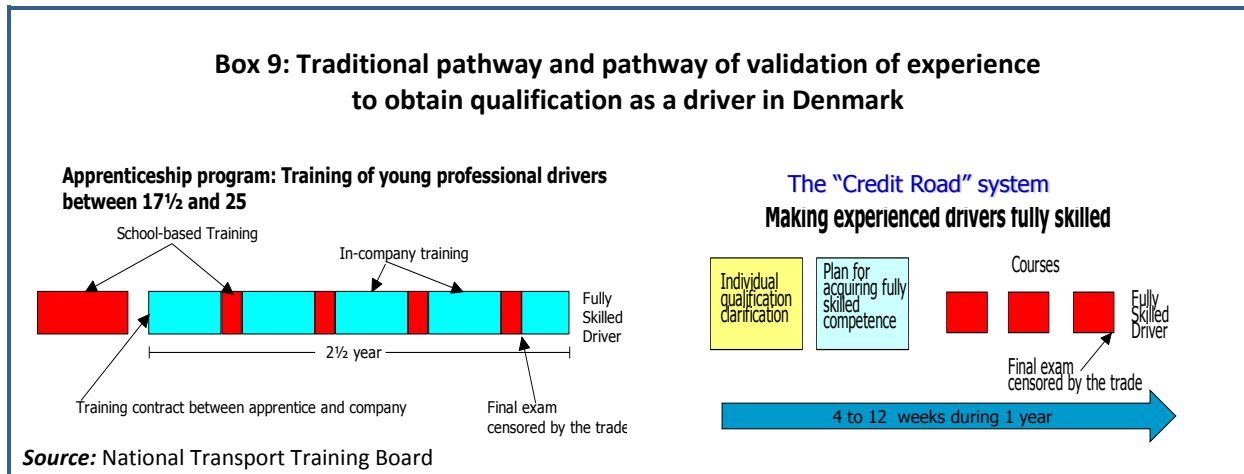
Box 9: Traditional pathway and pathway of validation of experience to obtain qualification as a driver in Denmark

Apprenticeship program: Training of young professional drivers between 17½ and 25

School-based Training

In-company training

Fully Skilled Driver

2½ year

Training contract between apprentice and company

Final exam censored by the trade

The "Credit Road" system
Making experienced drivers fully skilled

Individual qualification clarification

Plan for acquiring fully skilled competence

Courses

Fully Skilled Driver

Final exam censored by the trade

4 to 12 weeks during 1 year

Source: National Transport Training Board